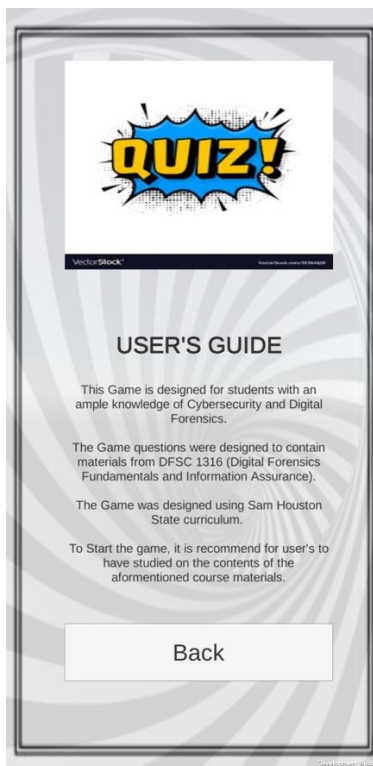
QUIZ!

VectorStock®

VectorStock.com/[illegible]

USER'S GUIDE

This Game is designed for students with an ample knowledge of Cybersecurity and Digital Forensics.

The Game questions were designed to contain materials from DFSC 1316 (Digital Forensics Fundamentals and Information Assurance).

The Game was designed using Sam Houston State curriculum.

To Start the game, it is recommend for user's to have studied on the contents of the aforementioned course materials.

Back

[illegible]